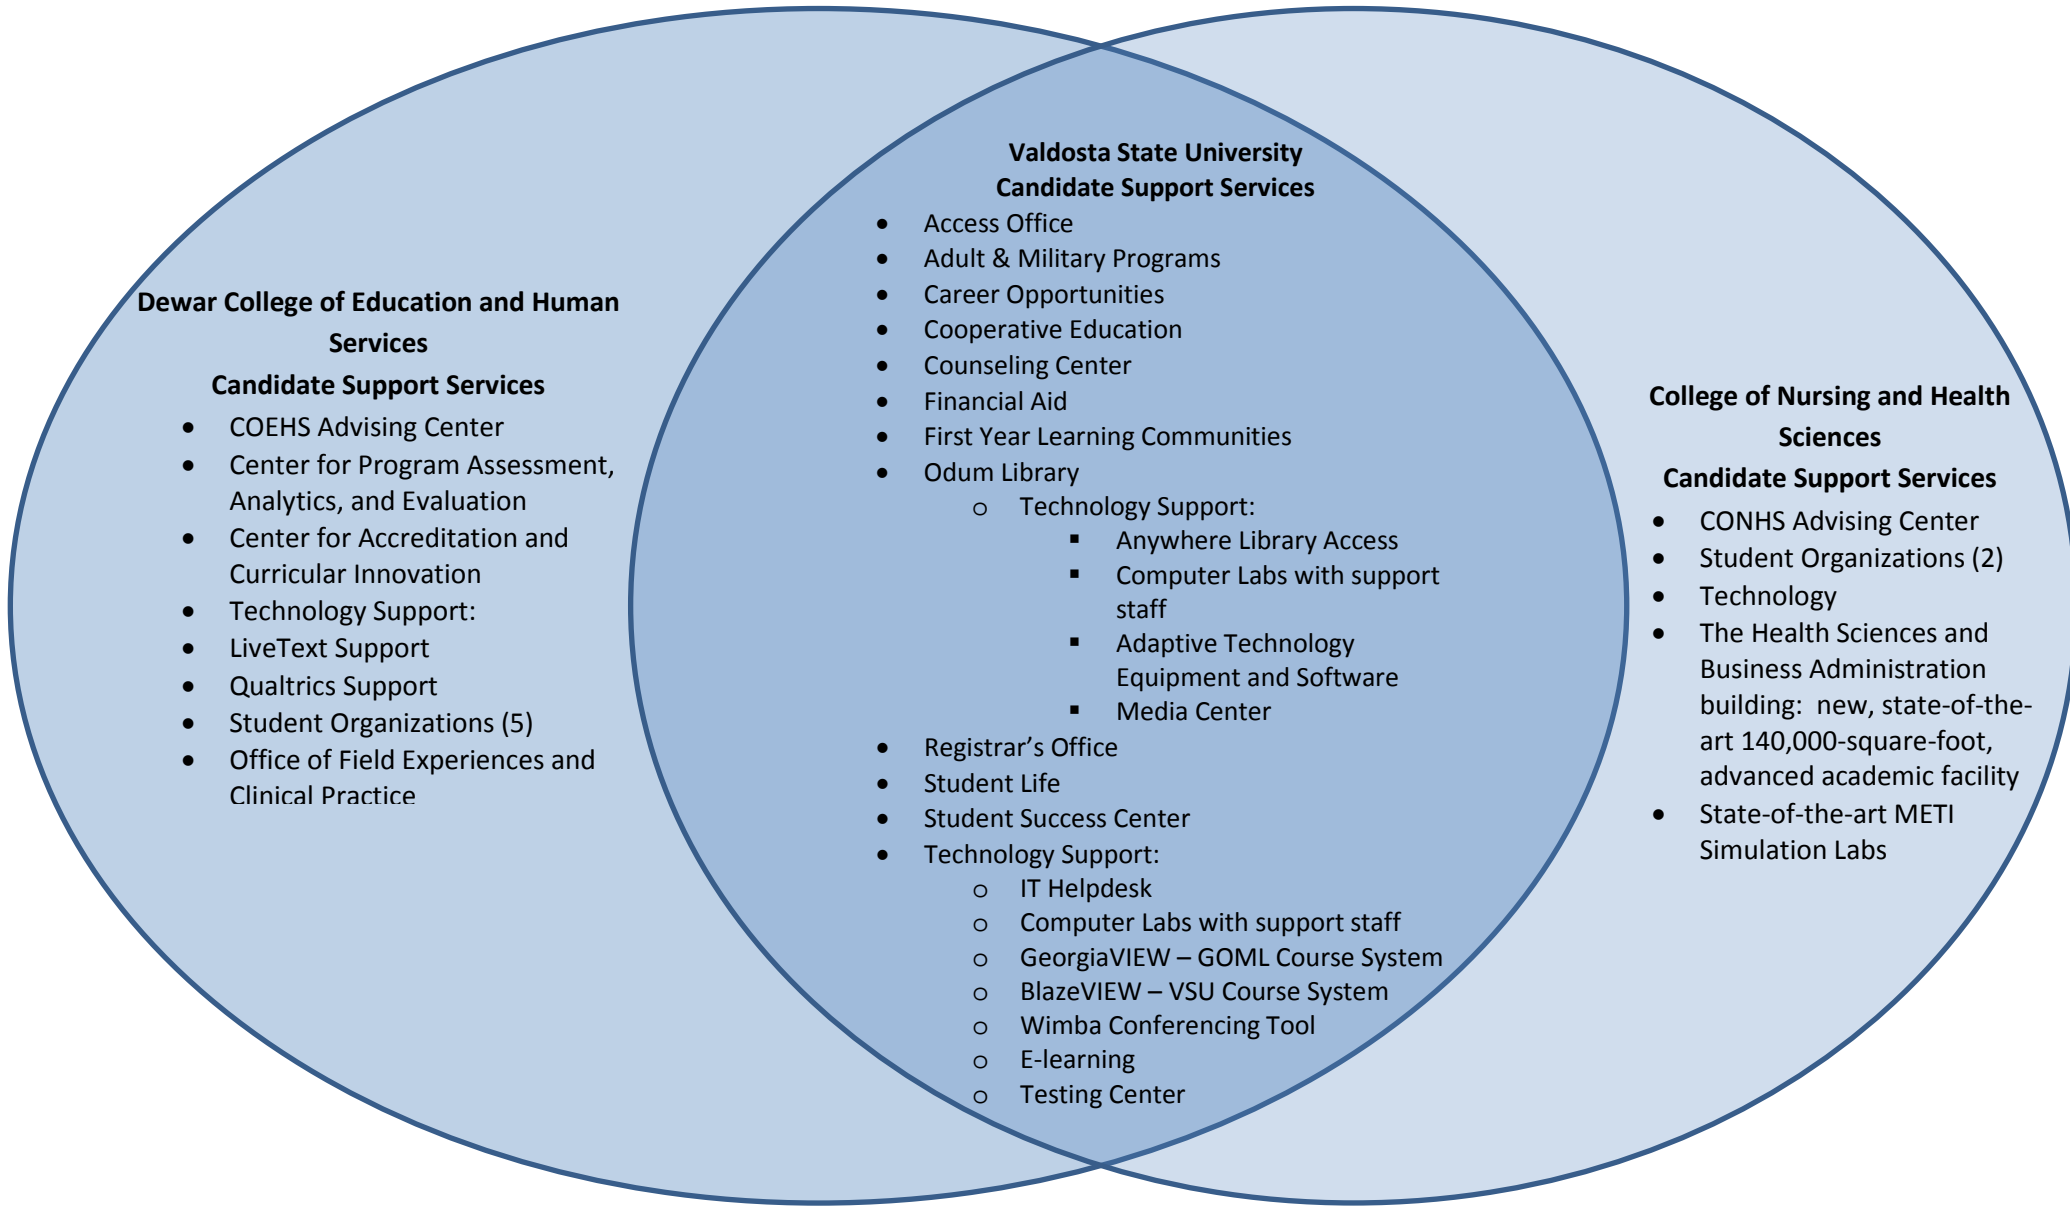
**Dewar College of Education and Human Services**
**Candidate Support Services**

- COEHS Advising Center
- Center for Program Assessment, Analytics, and Evaluation
- Center for Accreditation and Curricular Innovation
- Technology Support:
- LiveText Support
- Qualtrics Support
- Student Organizations (5)
- Office of Field Experiences and Clinical Practice

**Valdosta State University**
**Candidate Support Services**

- Access Office
- Adult & Military Programs
- Career Opportunities
- Cooperative Education
- Counseling Center
- Financial Aid
- First Year Learning Communities
- Odum Library
  - Technology Support:
    - Anywhere Library Access
    - Computer Labs with support staff
    - Adaptive Technology Equipment and Software
    - Media Center
- Registrar's Office
- Student Life
- Student Success Center
- Technology Support:
  - IT Helpdesk
  - Computer Labs with support staff
  - GeorgiaVIEW – GOML Course System
  - BlazeVIEW – VSU Course System
  - Wimba Conferencing Tool
  - E-learning
  - Testing Center

**College of Nursing and Health Sciences**
**Candidate Support Services**

- CONHS Advising Center
- Student Organizations (2)
- Technology
- The Health Sciences and Business Administration building: new, state-of-the-art 140,000-square-foot, advanced academic facility
- State-of-the-art METI Simulation Labs